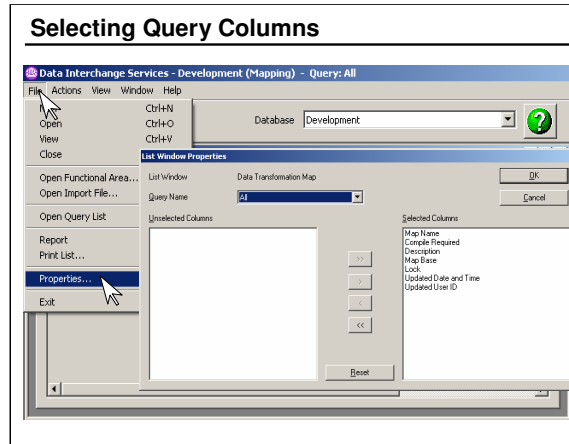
Selecting Query Columns

Data Interchange Services - Development (Mapping) - Query: All

File Actions View Window Help

New Ctrl+N
Open Ctrl+O
View Ctrl+V
Close

Open Functional Area...
Open Import File...

Open Query List

Report
Print List...

Properties...

Exit

Database Development

List Window Properties

List Window Data Transformation Map

Query Name All

OK

Cancel

Unselected Columns

Selected Columns

Map Name
Compile Required
Description
Map Base
Lock
Updated Date and Time
Updated User ID

>>
>
<
<<

Reset